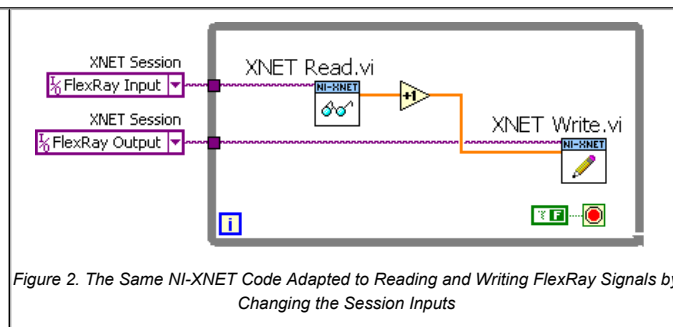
XNET Session
FlexRay Input
XNET Session
FlexRay Output
XNET Read.vi
NI-XNET
+1
XNET Write.vi
NI-XNET
i
TF

Figure 2. The Same NI-XNET Code Adapted to Reading and Writing FlexRay Signals by Changing the Session Inputs